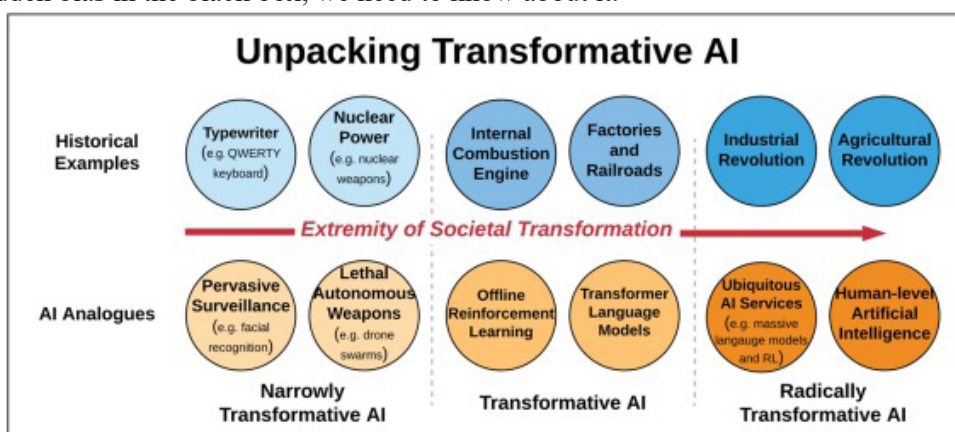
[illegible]

Unpacking Transformative AI

Historical Examples

Typewriter (e.g. QWERTY keyboard)

Nuclear Power (e.g. nuclear weapons)

Internal Combustion Engine

Factories and Railroads

Industrial Revolution

Agricultural Revolution

Extremity of Societal Transformation

AI Analogues

Pervasive Surveillance (e.g. facial recognition)

Lethal Autonomous Weapons (e.g. drone swarms)

Offline Reinforcement Learning

Transformer Language Models

Ubiquitous AI Services (e.g. massive langauge models and RL)

Human-level Artificial Intelligence

Narrowly Transformative AI

Transformative AI

Radically Transformative AI